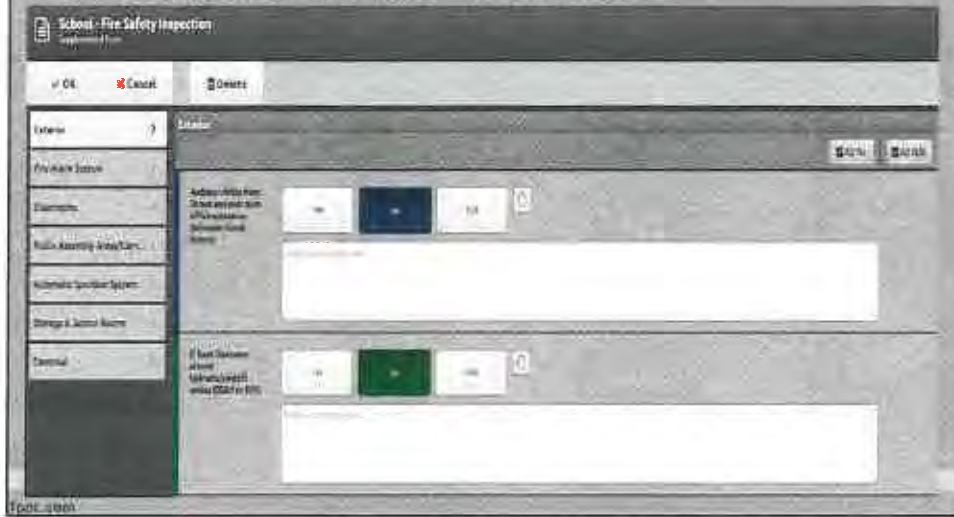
School - Fire Safety Inspection

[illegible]

✓ OK ✗ Cancel 🗑 Delete

Exterior ?

Fire Alarm System

Classrooms

Public Assembly Areas/Corr...

Automatic Sprinkler System

Storage & Special Rooms

Electrical

Exterior

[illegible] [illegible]

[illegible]

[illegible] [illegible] N/A

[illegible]

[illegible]

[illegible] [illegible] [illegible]

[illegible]

fpoc.com